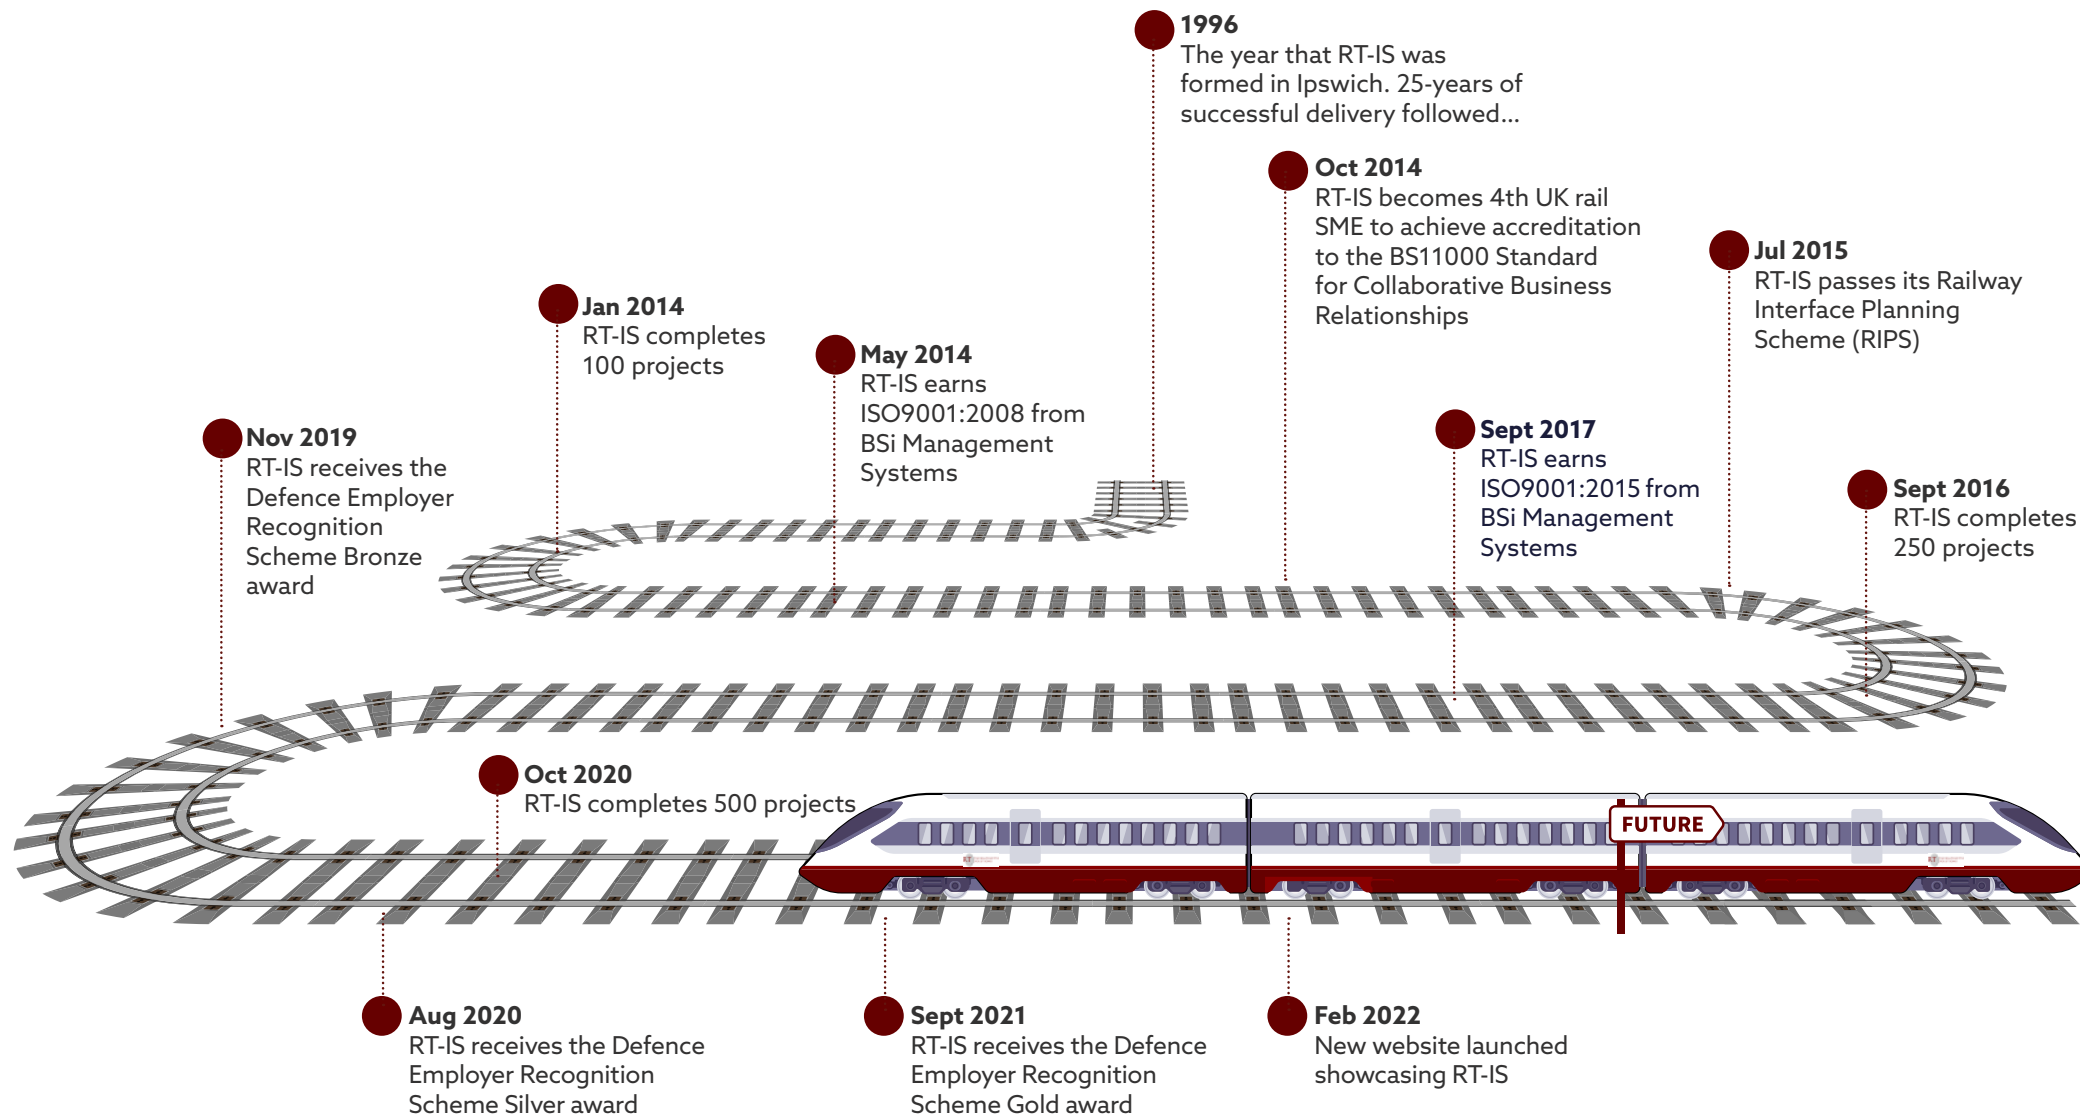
1996
The year that RT-IS was formed in Ipswich. 25-years of successful delivery followed...

Oct 2014
RT-IS becomes 4th UK rail SME to achieve accreditation to the BS11000 Standard for Collaborative Business Relationships

Jul 2015
RT-IS passes its Railway Interface Planning Scheme (RIPS)

Jan 2014
RT-IS completes 100 projects

May 2014
RT-IS earns ISO9001:2008 from BSi Management Systems

Nov 2019
RT-IS receives the Defence Employer Recognition Scheme Bronze award

Sept 2017
RT-IS earns ISO9001:2015 from BSi Management Systems

Sept 2016
RT-IS completes 250 projects

Oct 2020
RT-IS completes 500 projects

FUTURE

Aug 2020
RT-IS receives the Defence Employer Recognition Scheme Silver award

Sept 2021
RT-IS receives the Defence Employer Recognition Scheme Gold award

Feb 2022
New website launched showcasing RT-IS